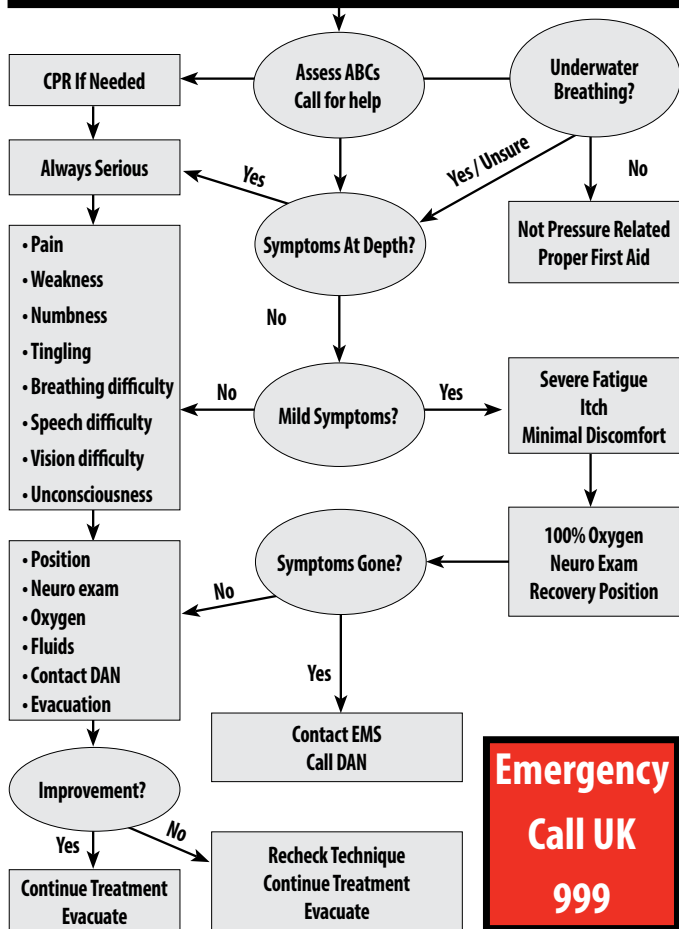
CPR If Needed

Assess ABCs
Call for help

Underwater
Breathing?

Always Serious

Yes

Yes / Unsure

No

Symptoms At Depth?

Not Pressure Related
Proper First Aid

• Pain
• Weakness
• Numbness
• Tingling
• Breathing difficulty
• Speech difficulty
• Vision difficulty
• Unconsciousness

No

No

Mild Symptoms?

Yes

Severe Fatigue
Itch
Minimal Discomfort

• Position
• Neuro exam
• Oxygen
• Fluids
• Contact DAN
• Evacuation

Symptoms Gone?

No

100% Oxygen
Neuro Exam
Recovery Position

Yes

Contact EMS
Call DAN

Improvement?

Yes

No

Emergency
Call UK
999

Continue Treatment
Evacuate

Recheck Technique
Continue Treatment
Evacuate